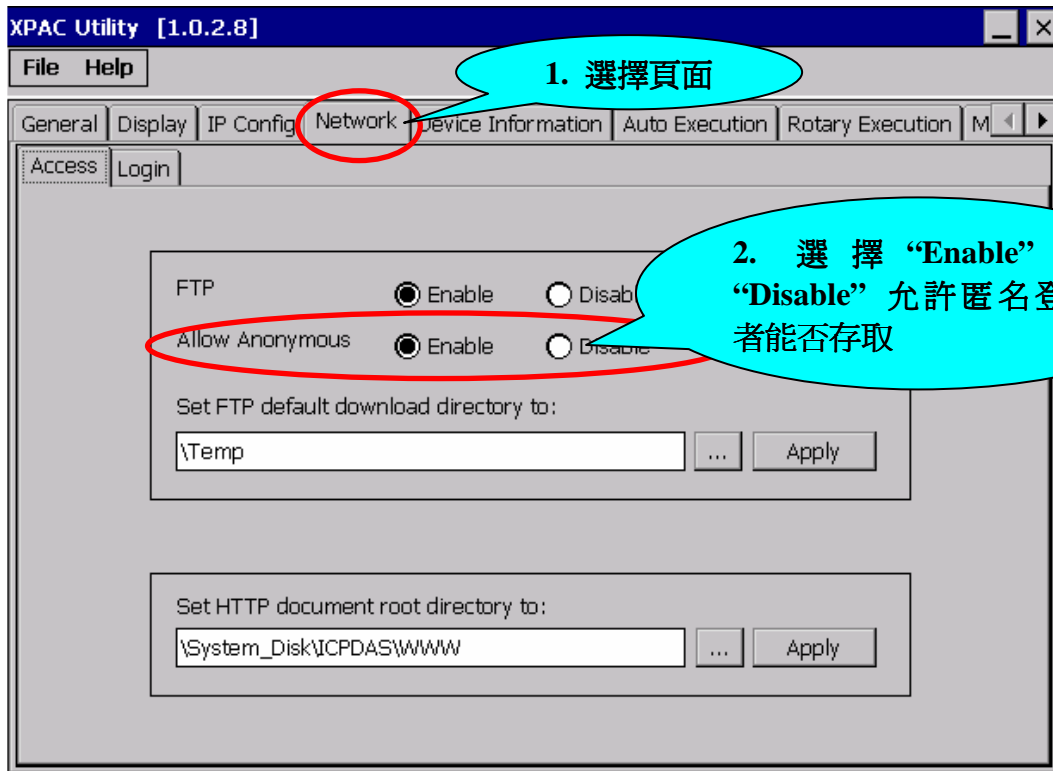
XPAC Utility [1.0.2.8]

File Help

1. 選擇頁面

General | Display | IP Config | Network | Device Information | Auto Execution | Rotary Execution | M

Access | Login

2. 選擇 "Enable" "Disable" 允許匿名登 者能否存取

FTP ● Enable ○ Disab

Allow Anonymous ● Enable ○ Disable

Set FTP default download directory to:

\Temp ... Apply

Set HTTP document root directory to:

\System_Disk\ICPDAS\WWW ... Apply